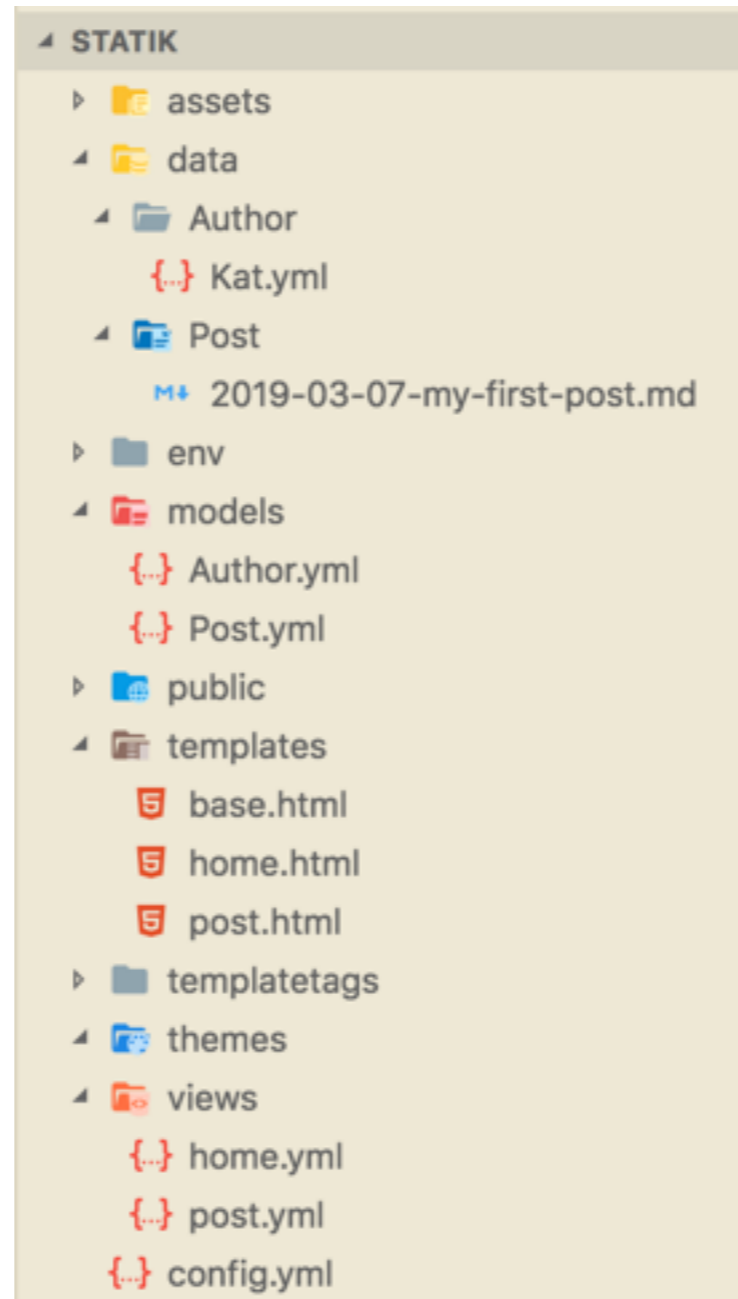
STATIK
assets
data
Author
{...} Kat.yml
Post
M↓ 2019-03-07-my-first-post.md
env
models
{...} Author.yml
{...} Post.yml
public
templates
base.html
home.html
post.html
templatetags
themes
views
{...} home.yml
{...} post.yml
{...} config.yml